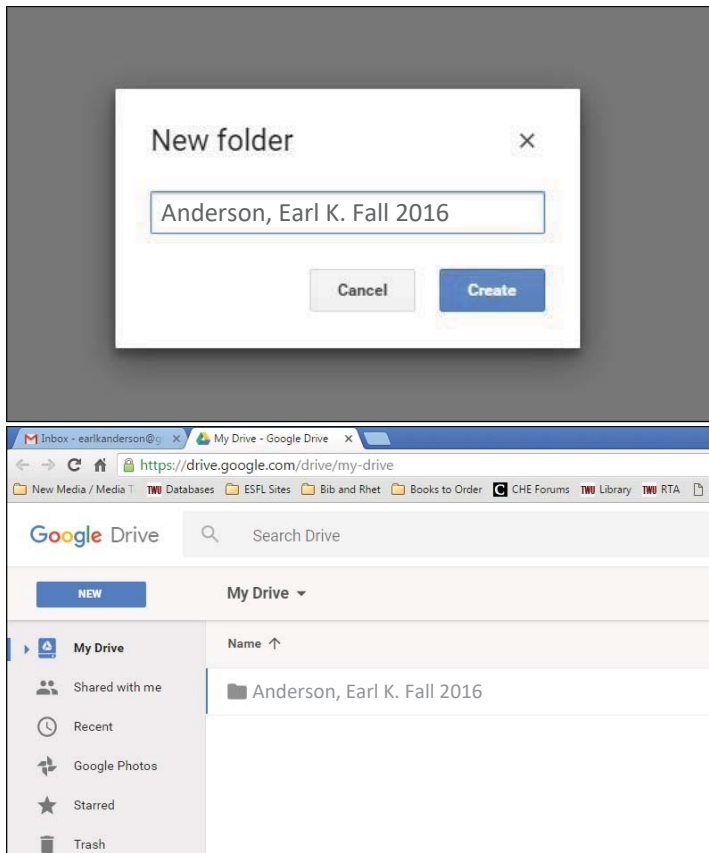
New folder ×

Anderson, Earl K. Fall 2016

Cancel Create

Inbox - earlkanderson@g × My Drive - Google Drive ×

https://drive.google.com/drive/my-drive

New Media / Media T TWU Databases ESFL Sites Bib and Rhet Books to Order CHE Forums TWU Library TWU RTA

Google Drive Search Drive

NEW

My Drive

My Drive

Shared with me

Recent

Google Photos

Starred

Trash

Name ↑

Anderson, Earl K. Fall 2016